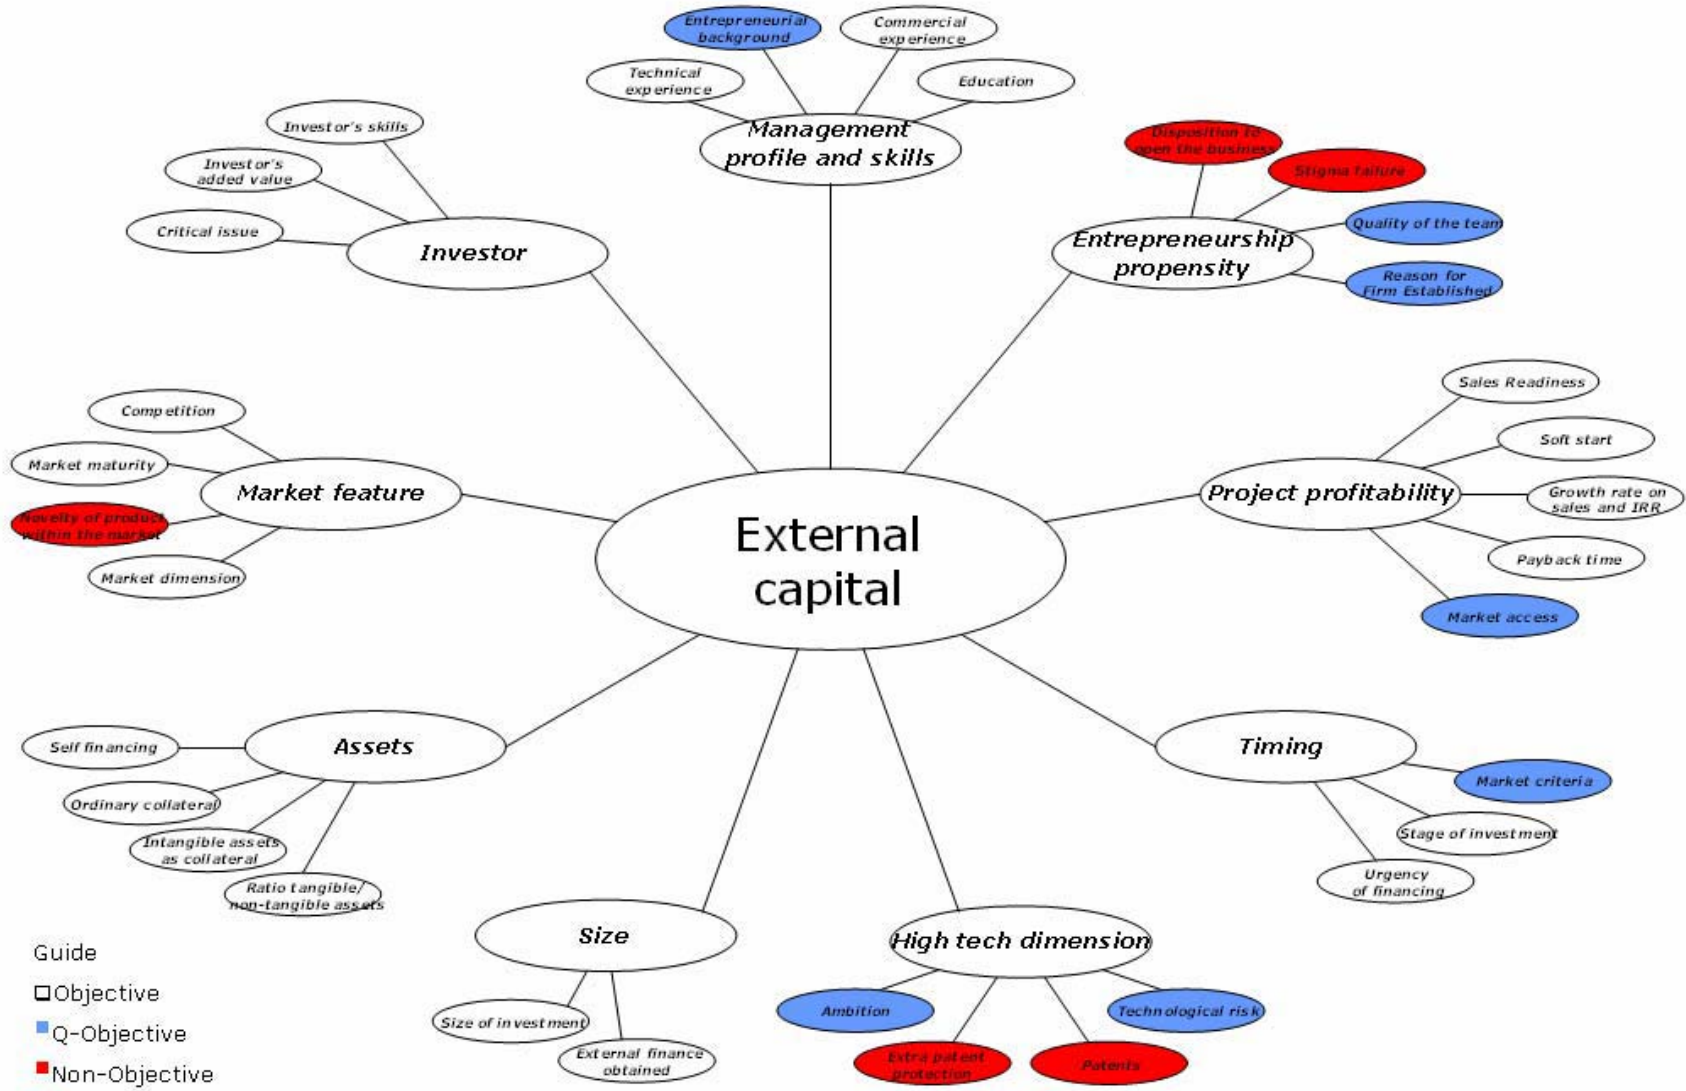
Entrepreneurial background
Commercial experience
Technical experience
Education
Management profile and skills

Investor's skills
Investor's added value
Critical issue
Investor

Disposition to open the business
Stigma failure
Quality of the team
Reason for Firm Established
Entrepreneurship propensity

Competition
Market maturity
Novelty of product within the market
Market dimension
Market feature

External capital

Sales Readiness
Soft start
Growth rate on sales and IRR
Payback time
Market access
Project profitability

Self financing
Ordinary collateral
Intangible assets as collateral
Ratio tangible/ non-tangible assets
Assets

Timing
Market criteria
Stage of investment
Urgency of financing

Size
Size of investment
External finance obtained

High tech dimension
Ambition
Technological risk
Extra patent protection
Patents

Guide
Objective
Q-Objective
Non-Objective